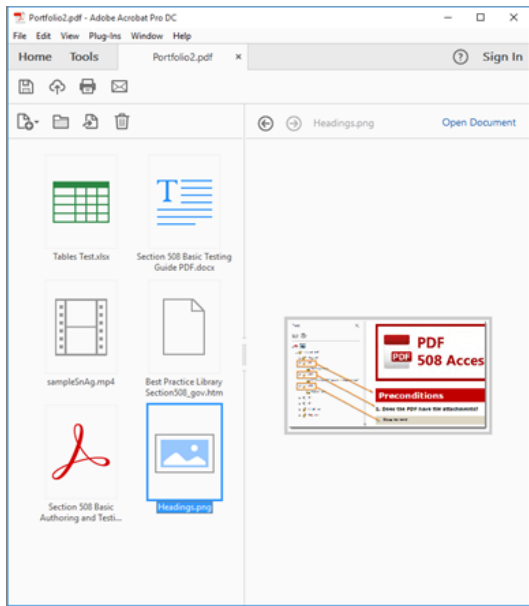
Portfolio2.pdf - Adobe Acrobat Pro DC

File Edit View Plug-Ins Window Help

Home Tools Portfolio2.pdf ×

? Sign In

Headings.png Open Document

Tables Test.xlsx

Section 508 Basic Testing Guide PDF.docx

sampleSnAg.mp4

Best Practice Library Section508_gov.htm

Section 508 Basic Authoring and Testi...

Headings.png

PDF
PDF 508 Acces

Preconditions

1. Does the PDF have file attachments?